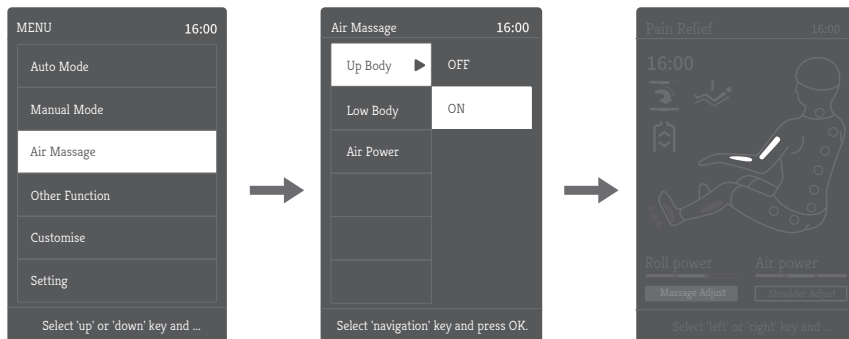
MENU 16:00

Auto Mode

Manual Mode

Air Massage

Other Function

Customise

Setting

Select 'up' or 'down' key and ...

Air Massage 16:00

Up Body

OFF

Low Body

ON

Air Power

Select 'navigation' key and press OK.

Pain Relief 16:00

16:00

Roll power

Air power

Massage Adjust

Shoulder Adjust

Select 'left' or 'right' key and ...